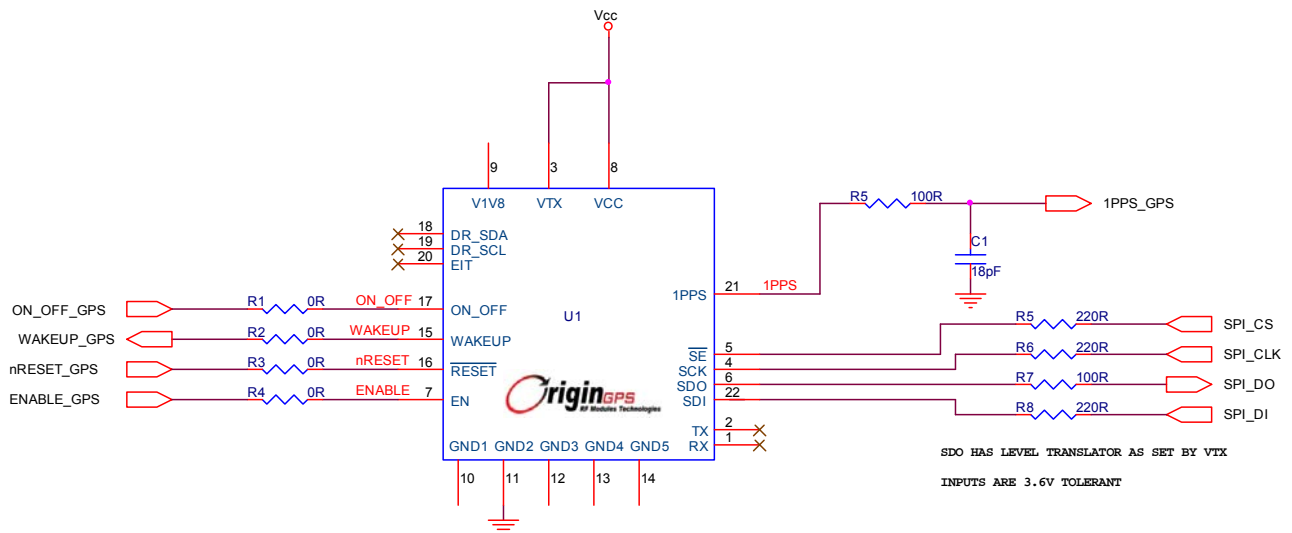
Vcc

9 3 8

V1V8 VTX VCC

R5 100R

1PPS_GPS

C1

18pF

18 DR_SDA
19 DR_SCL
20 EIT

ON_OFF_GPS R1 0R ON_OFF 17 ON_OFF

U1

1PPS 21 1PPS

WAKEUP_GPS R2 0R WAKEUP 15 WAKEUP

R5 220R SPI_CS

nRESET_GPS R3 0R nRESET 16 $\overline{\text{RESET}}$

$\overline{\text{SE}}$ 5
SCK 4
SDO 6
SDI 22

R6 220R SPI_CLK

R7 100R SPI_DO

R8 220R SPI_DI

ENABLE_GPS R4 0R ENABLE 7 EN

OriginGPS
RF Modules Technologies

TX 2
RX 1

GND1 GND2 GND3 GND4 GND5

10 11 12 13 14

SDO HAS LEVEL TRANSLATOR AS SET BY VTX

INPUTS ARE 3.6V TOLERANT